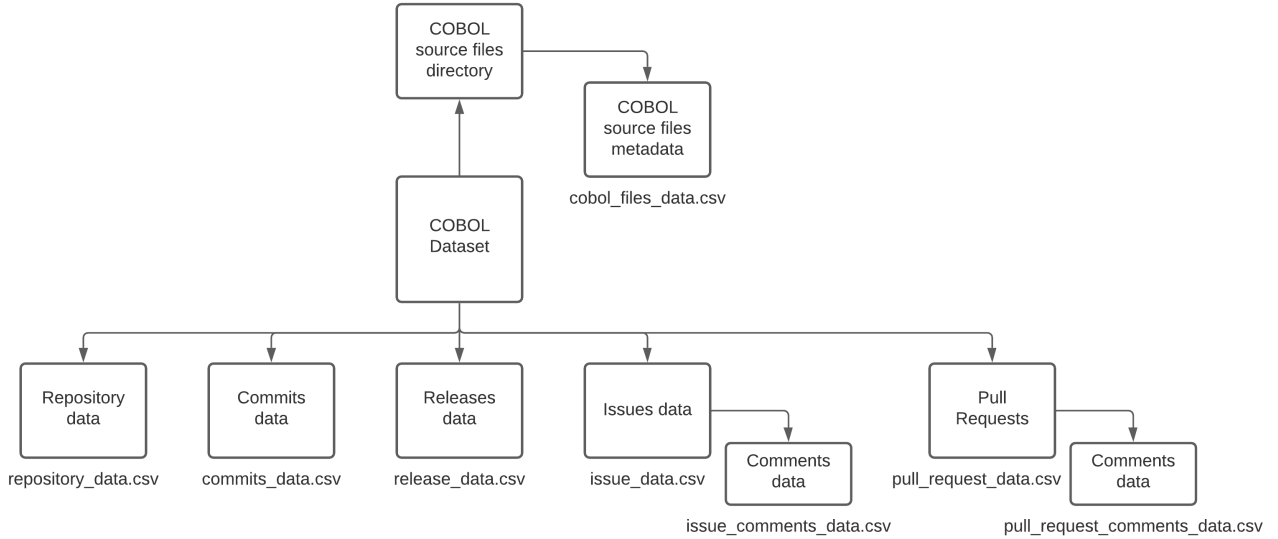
COBOL source files directory

COBOL source files metadata

cobol_files_data.csv

COBOL Dataset

Repository data

repository_data.csv

Commits data

commits_data.csv

Releases data

release_data.csv

Issues data

issue_data.csv

Comments data

issue_comments_data.csv

Pull Requests

pull_request_data.csv

Comments data

pull_request_comments_data.csv